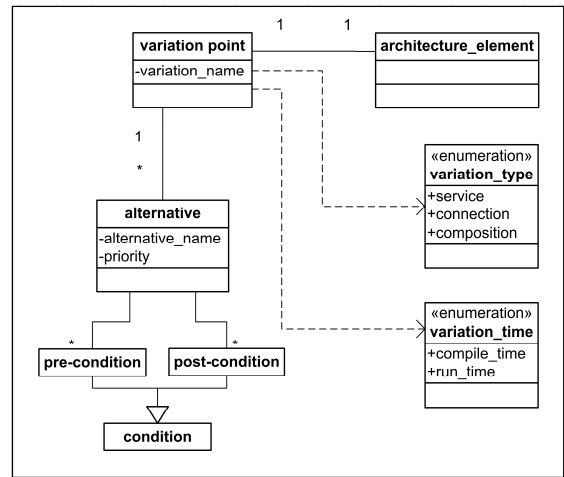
1
1
variation point
-variation_name
architecture_element
1
*
«enumeration»
variation_type
+service
+connection
+composition
alternative
-alternative_name
-priority
«enumeration»
variation_time
+compile_time
+run_time
*
*
pre-condition
post-condition
condition